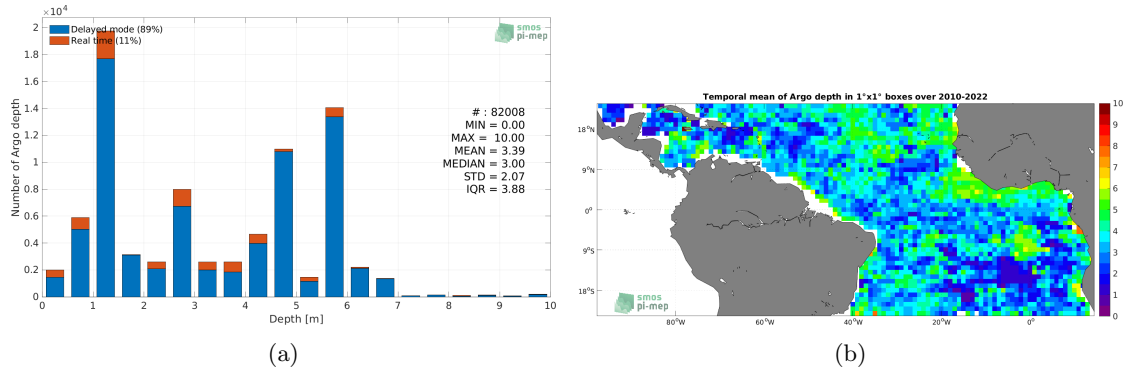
$\times 10^4$

2
1.8
1.6
1.4
1.2
1
0.8
0.6
0.4
0.2
0

Number of Argo depth

Delayed mode (89%)
Real time (11%)

smos
pi-mep

# : 82008
MIN = 0.00
MAX = 10.00
MEAN = 3.39
MEDIAN = 3.00
STD = 2.07
IQR = 3.88

0 1 2 3 4 5 6 7 8 9 10

Depth [m]

(a)

Temporal mean of Argo depth in 1°x1° boxes over 2010-2022

18°N
9°N
0°
9°S
18°S

80°W 60°W 40°W 20°W 0°

smos
pi-mep

10
9
8
7
6
5
4
3
2
1
0

(b)